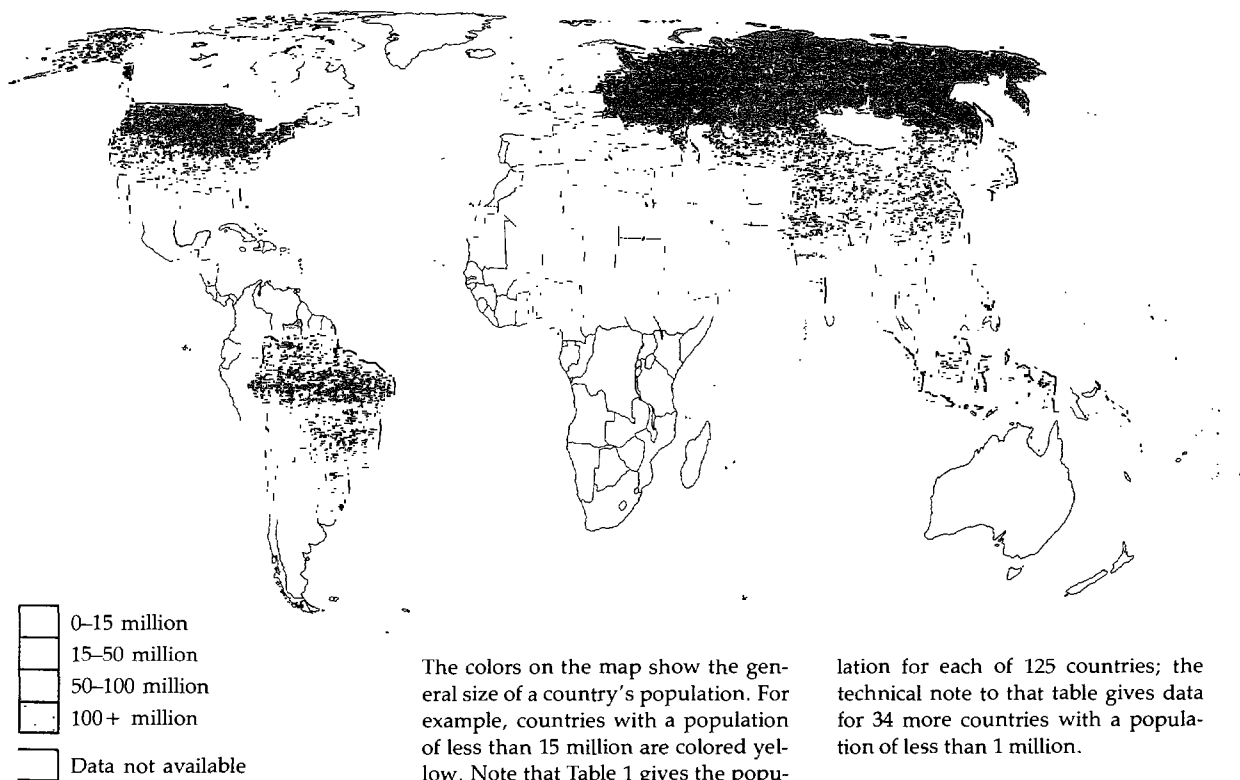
0–15 million
15–50 million
50–100 million
100+ million
Data not available

The colors on the map show the general size of a country's population. For example, countries with a population of less than 15 million are colored yellow. Note that Table 1 gives the population for each of 125 countries; the technical note to that table gives data for 34 more countries with a population of less than 1 million.